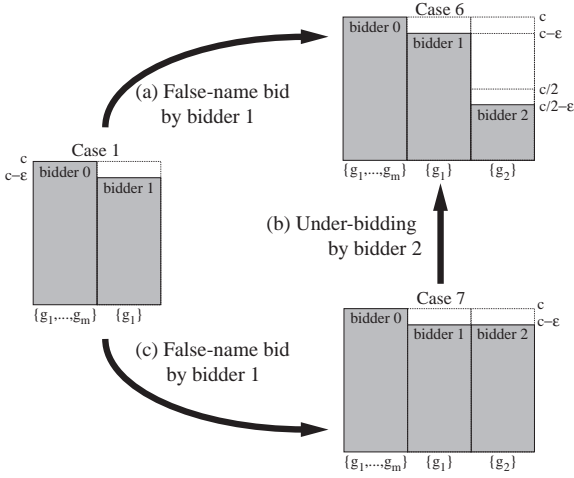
Case 6

c

c−ε

bidder 0

bidder 1

c/2

c/2−ε

bidder 2

$\{g_1,\ldots,g_m\}$ $\{g_1\}$ $\{g_2\}$

(a) False-name bid by bidder 1

Case 1

c

c−ε

bidder 0

bidder 1

$\{g_1,\ldots,g_m\}$ $\{g_1\}$

(b) Under-bidding by bidder 2

Case 7

c

c−ε

bidder 0

bidder 1

bidder 2

$\{g_1,\ldots,g_m\}$ $\{g_1\}$ $\{g_2\}$

(c) False-name bid by bidder 1